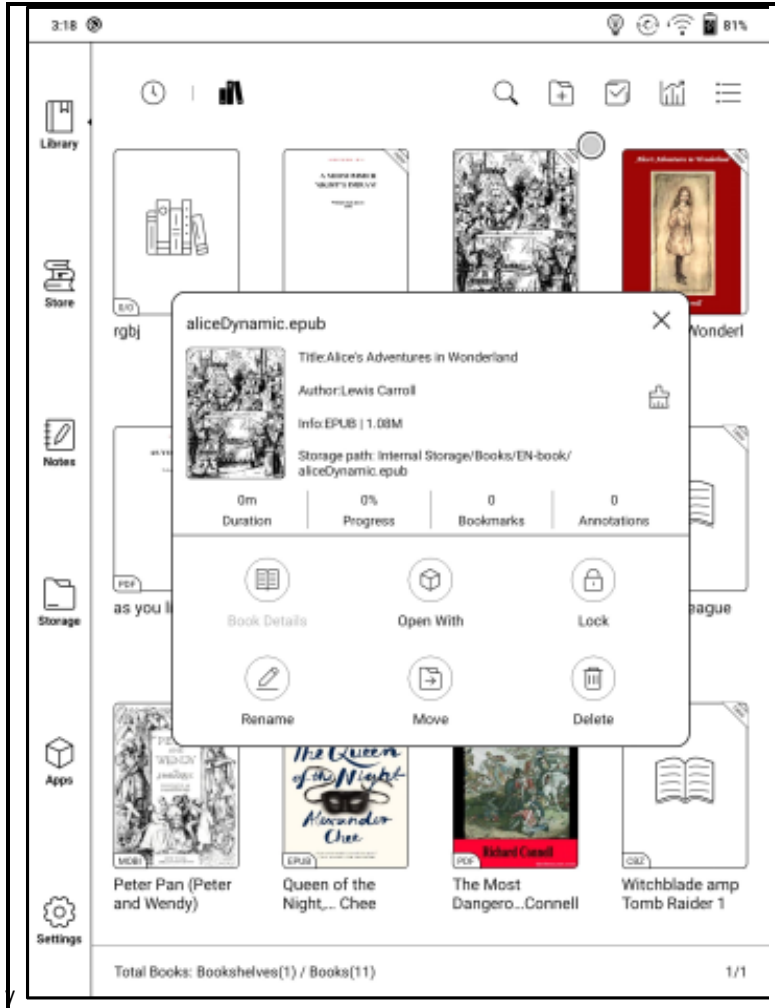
3:18

81%

Library

Store

Notes

Storage

Apps

Settings

0/0
rgbj

Wonderl

aliceDynamic.epub

Title:Alice's Adventures in Wonderland

Author:Lewis Carroll

Info:EPUB | 1.08M

Storage path: Internal Storage/Books/EN-book/aliceDynamic.epub

| 0m | 0% | 0 | 0 |
|---|---|---|---|
| Duration | Progress | Bookmarks | Annotations |

Book Details

Open With

Lock

Rename

Move

Delete

PDF
as you li

eague

MOBI
Peter Pan (Peter and Wendy)

The Queen of the Night Alexander Chee

EPUB
Queen of the Night,.. Chee

Richard Connell

PDF
The Most Dangero...Connell

CBZ
Witchblade amp Tomb Raider 1

Total Books: Bookshelves(1) / Books(11)

1/1